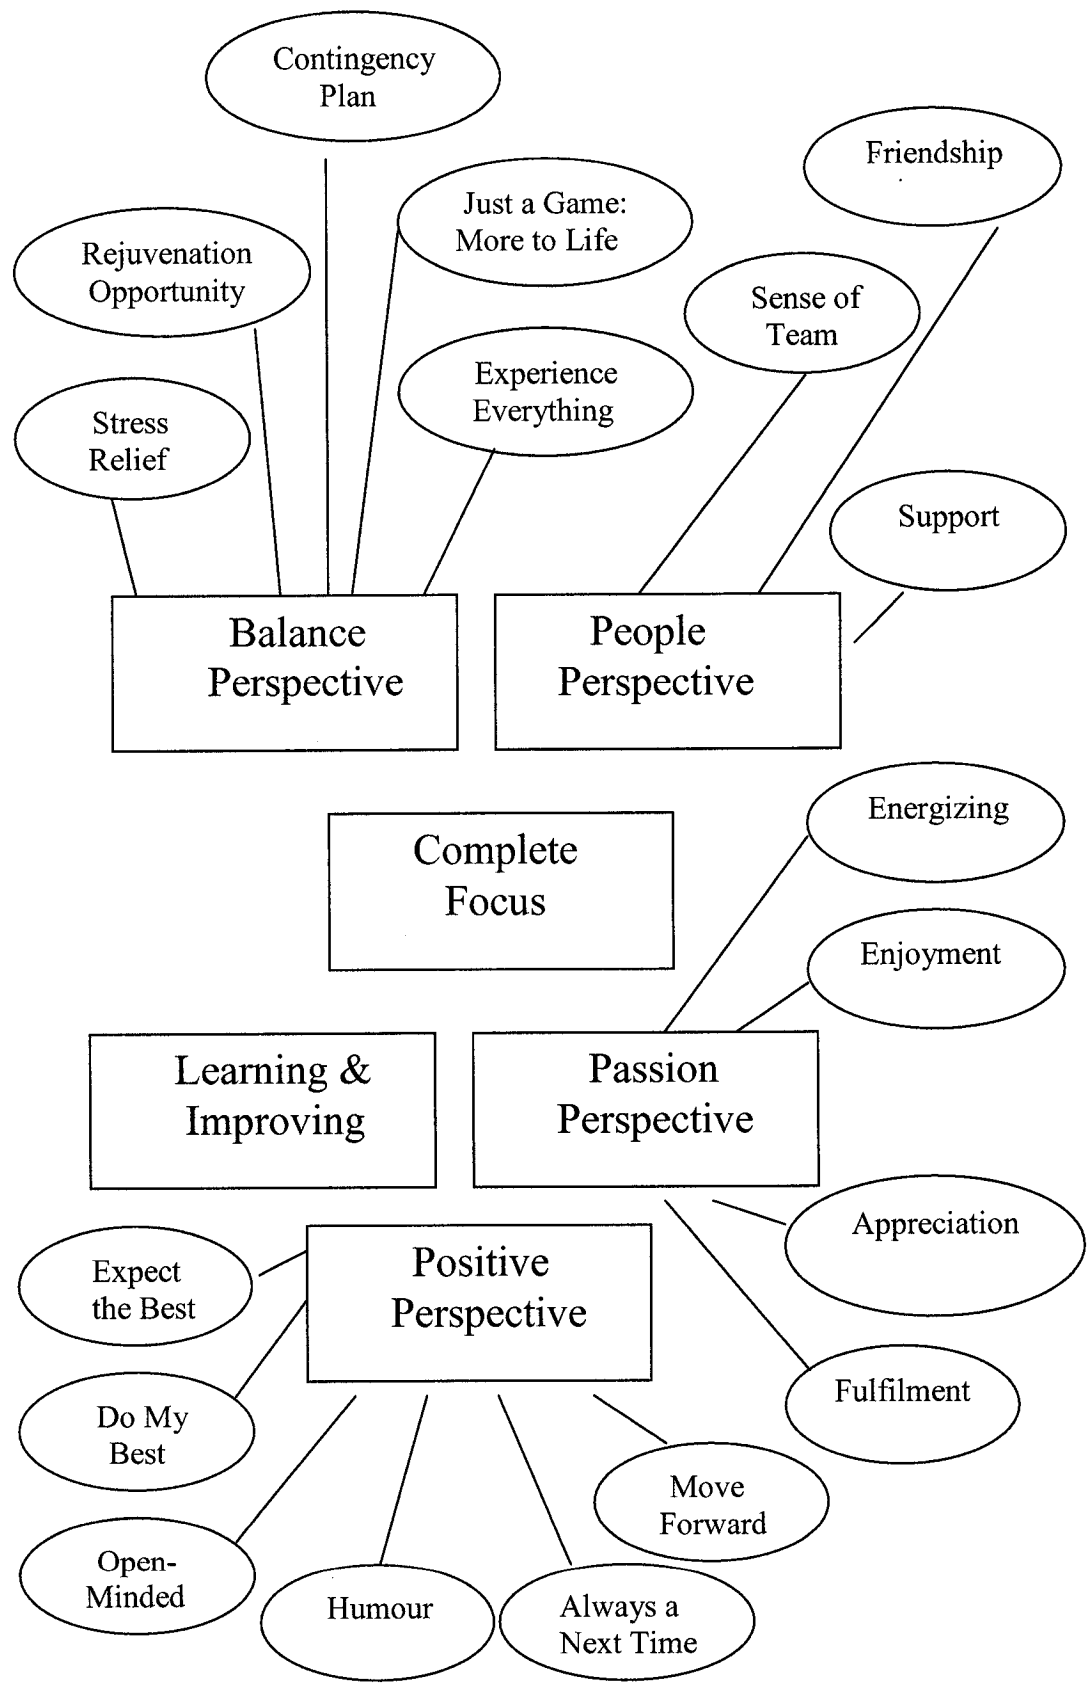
Contingency Plan

Friendship

Just a Game: More to Life

Rejuvenation Opportunity

Sense of Team

Experience Everything

Stress Relief

Support

Balance Perspective

People Perspective

Energizing

Complete Focus

Enjoyment

Learning & Improving

Passion Perspective

Appreciation

Expect the Best

Positive Perspective

Do My Best

Fulfilment

Move Forward

Open-Minded

Humour

Always a Next Time